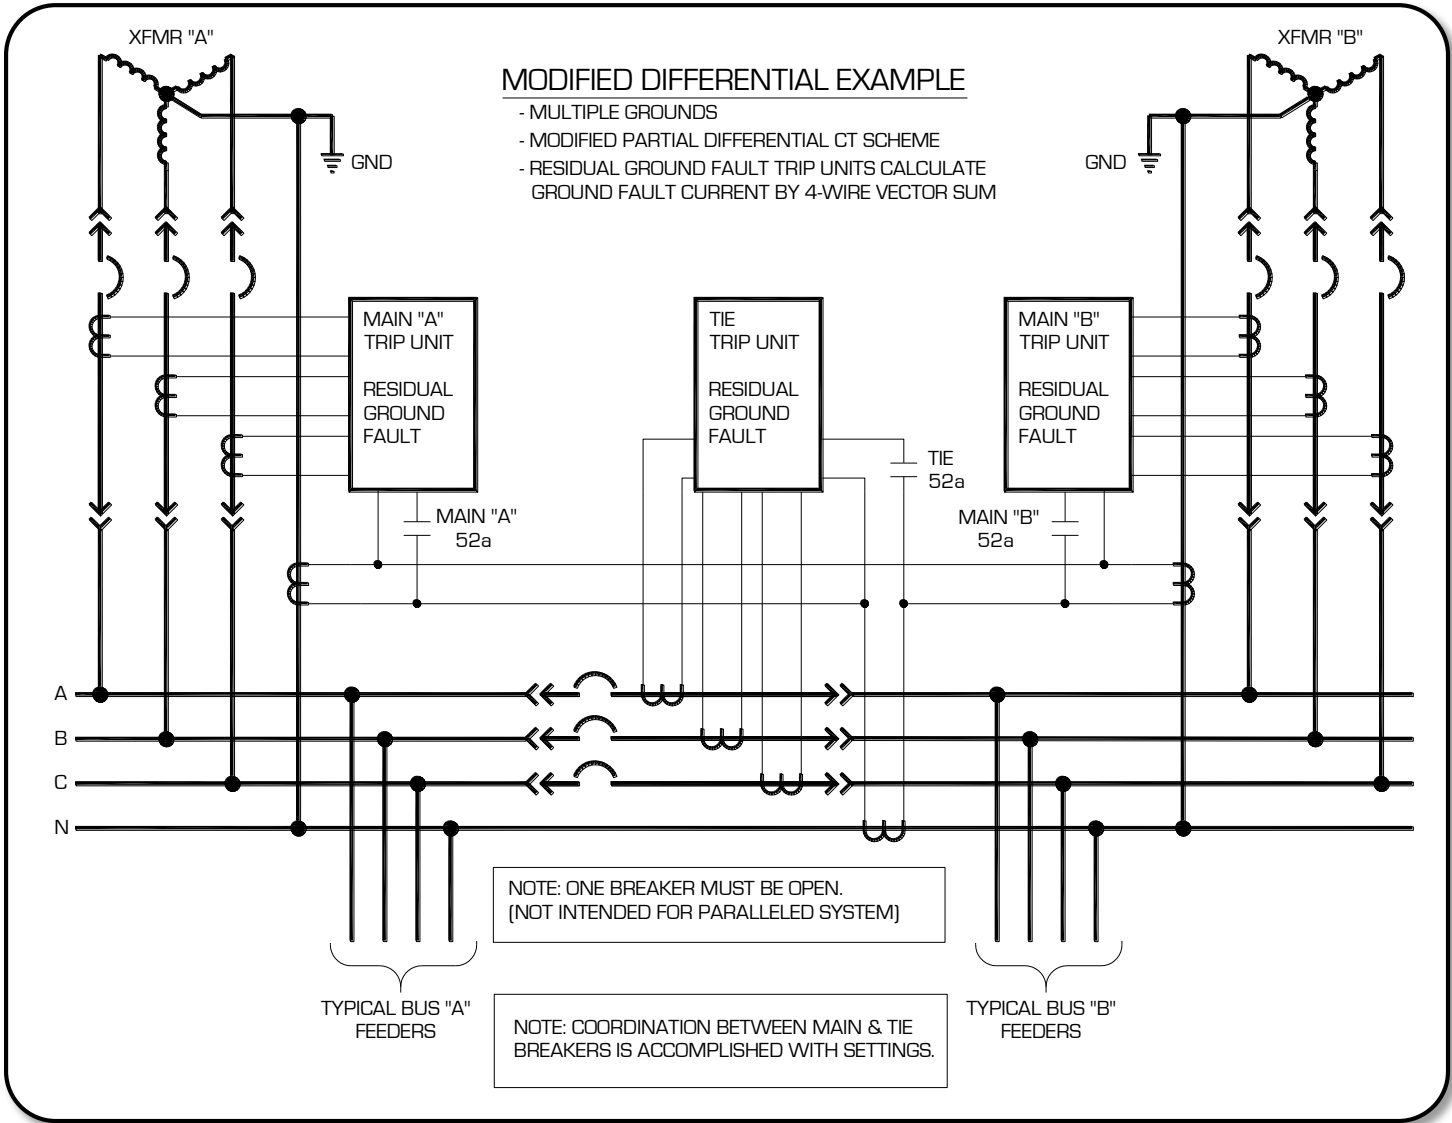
XFMR "A"

MODIFIED DIFFERENTIAL EXAMPLE
- MULTIPLE GROUNDS
- MODIFIED PARTIAL DIFFERENTIAL CT SCHEME
- RESIDUAL GROUND FAULT TRIP UNITS CALCULATE GROUND FAULT CURRENT BY 4-WIRE VECTOR SUM

XFMR "B"

GND

GND

MAIN "A" TRIP UNIT

RESIDUAL GROUND FAULT

TIE TRIP UNIT

RESIDUAL GROUND FAULT

MAIN "B" TRIP UNIT

RESIDUAL GROUND FAULT

TIE 52a

MAIN "A" 52a

MAIN "B" 52a

A

B

C

N

NOTE: ONE BREAKER MUST BE OPEN. (NOT INTENDED FOR PARALLELED SYSTEM)

TYPICAL BUS "A" FEEDERS

NOTE: COORDINATION BETWEEN MAIN & TIE BREAKERS IS ACCOMPLISHED WITH SETTINGS.

TYPICAL BUS "B" FEEDERS